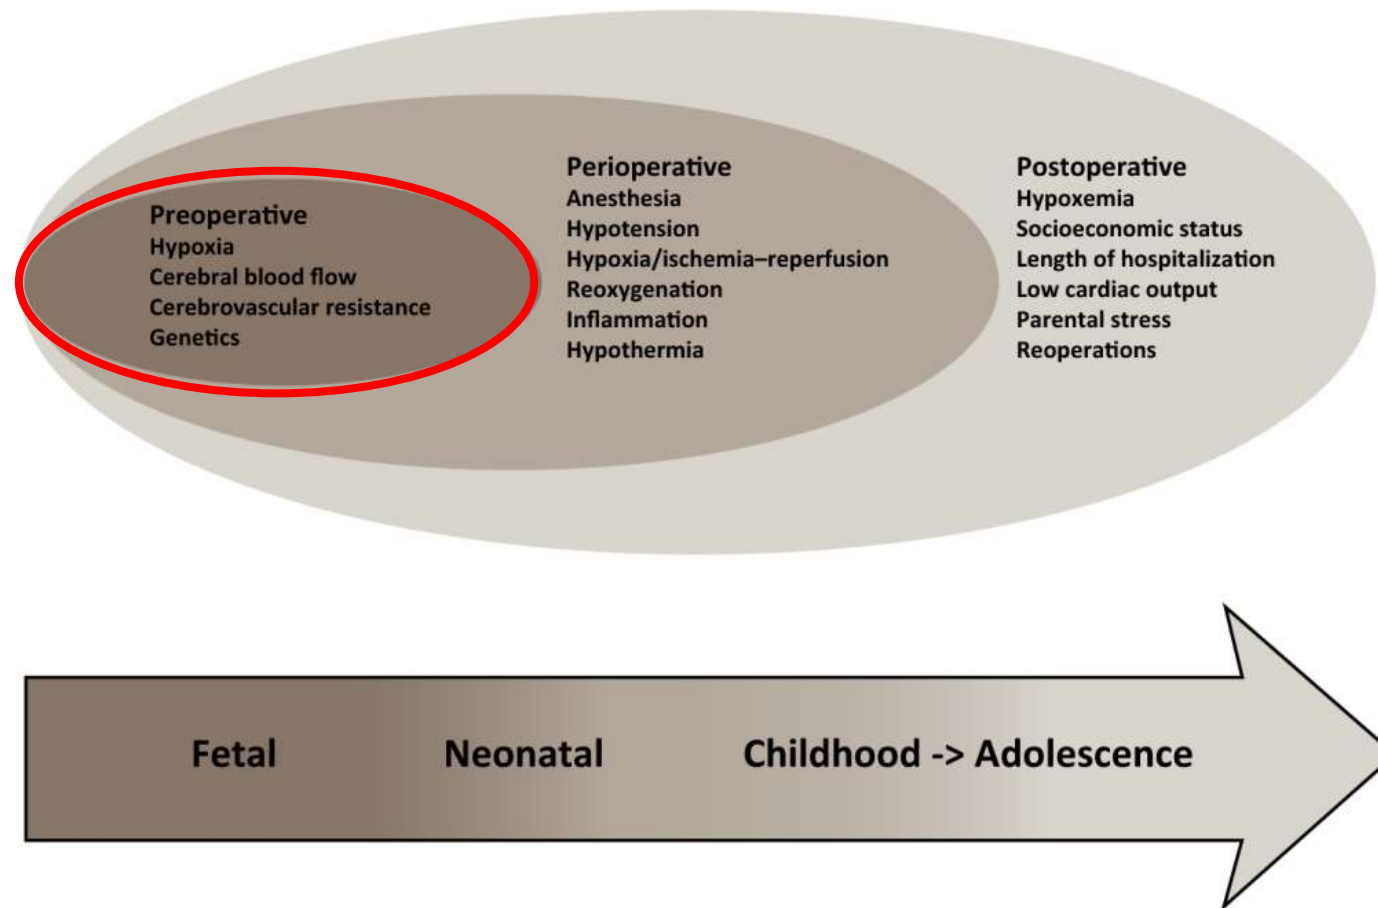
Preoperative
Hypoxia
Cerebral blood flow
Cerebrovascular resistance
Genetics

Perioperative
Anesthesia
Hypotension
Hypoxia/ischemia–reperfusion
Reoxygenation
Inflammation
Hypothermia

Postoperative
Hypoxemia
Socioeconomic status
Length of hospitalization
Low cardiac output
Parental stress
Reoperations

Fetal
Neonatal
Childhood -> Adolescence